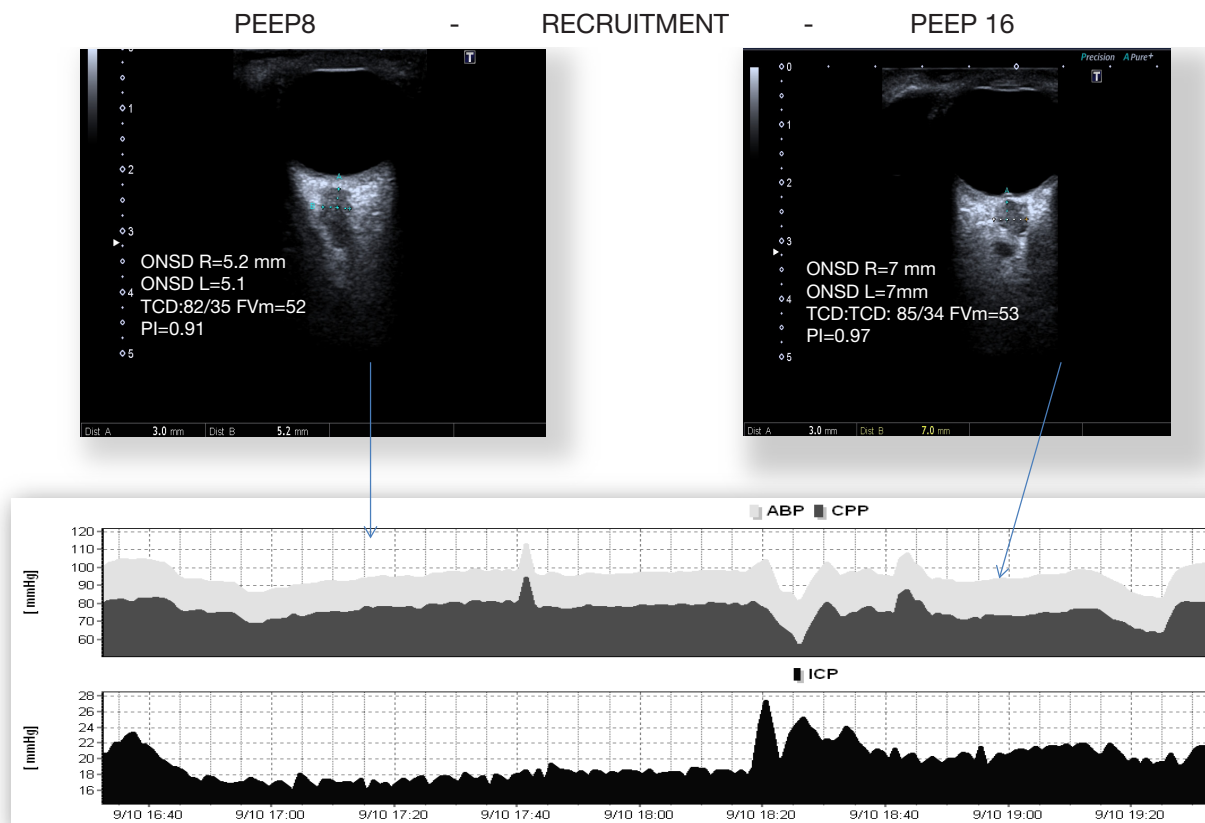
PEEP8 - RECRUITMENT - PEEP 16

T
0
1
2
3
4
5
ONSD R=5.2 mm
ONSD L=5.1
TCD:82/35 FVm=52
PI=0.91
Dist A 3.0 mm Dist B 5.2 mm

Precision APure+
T
0
1
2
3
4
5
ONSD R=7 mm
ONSD L=7mm
TCD:TCD: 85/34 FVm=53
PI=0.97
Dist A 3.0 mm Dist B 7.0 mm

ABP CPP
[mmHg]
120
110
100
90
80
70
60

ICP
[mmHg]
28
26
24
22
20
18
16

9/10 16:40 9/10 17:00 9/10 17:20 9/10 17:40 9/10 18:00 9/10 18:20 9/10 18:40 9/10 19:00 9/10 19:20